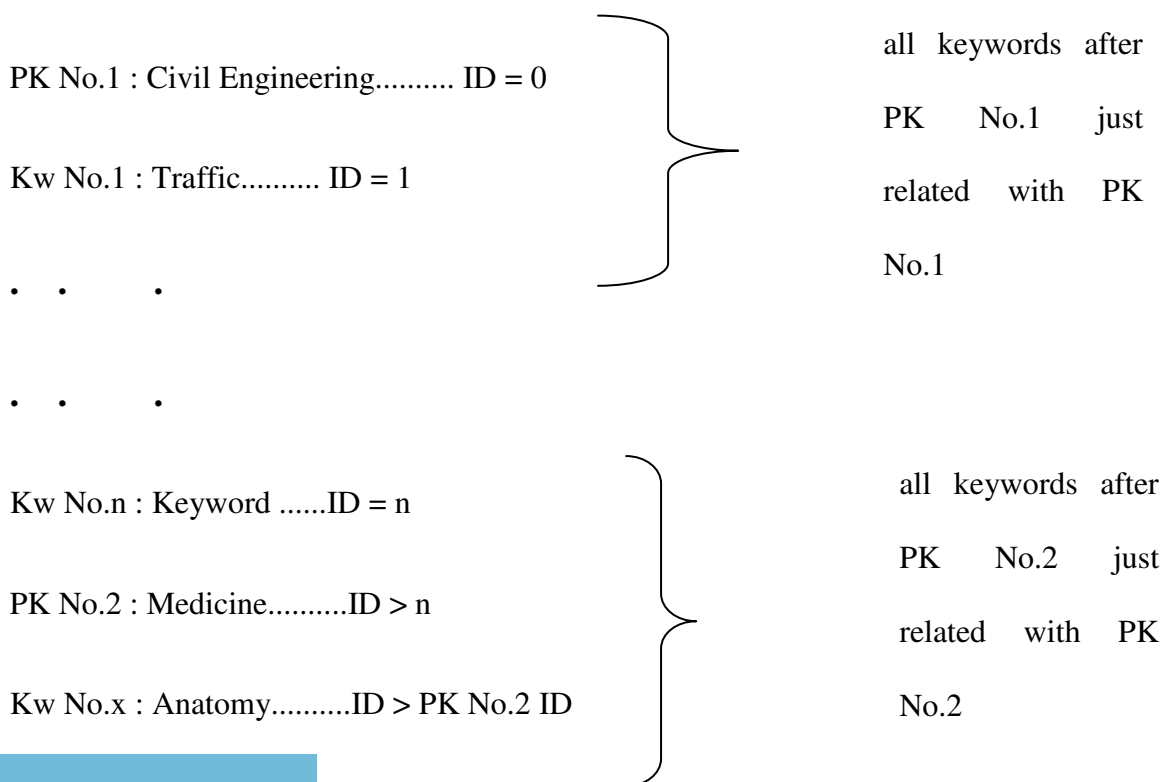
PK No.1 : Civil Engineering.......... ID = 0

Kw No.1 : Traffic.......... ID = 1

. . .

. . .

Kw No.n : Keyword ......ID = n

PK No.2 : Medicine..........ID > n

Kw No.x : Anatomy..........ID > PK No.2 ID

all keywords after PK No.1 just related with PK No.1

all keywords after PK No.2 just related with PK No.2